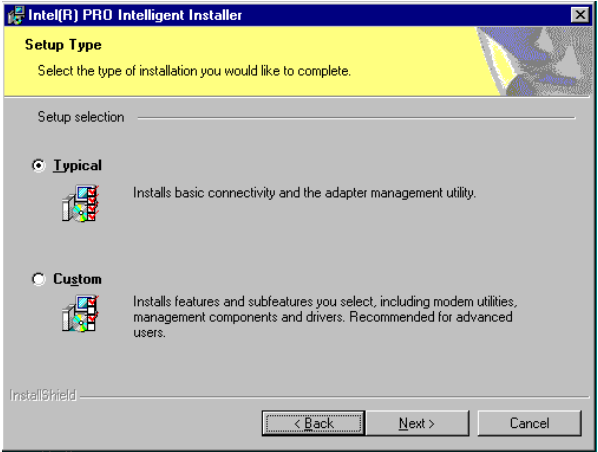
Intel(R) PRO Intelligent Installer

Setup Type

Select the type of installation you would like to complete.

Setup selection

Typical

Installs basic connectivity and the adapter management utility.

Custom

Installs features and subfeatures you select, including modem utilities, management components and drivers. Recommended for advanced users.

InstallShield

< Back

Next >

Cancel